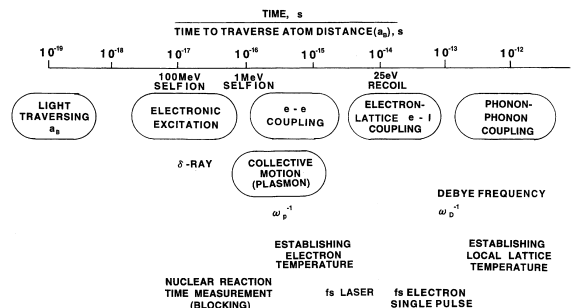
TIME, s

TIME TO TRAVERSE ATOM DISTANCE($a_B$), s

$10^{-19}$ $10^{-18}$ $10^{-17}$ $10^{-16}$ $10^{-15}$ $10^{-14}$ $10^{-13}$ $10^{-12}$

100MeV SELFION

1MeV SELFION

25eV RECOIL

LIGHT TRAVERSING $a_B$

ELECTRONIC EXCITATION

e - e COUPLING

ELECTRON-LATTICE e - l COUPLING

PHONON-PHONON COUPLING

$\delta$ -RAY

COLLECTIVE MOTION (PLASMON)

$\omega_p^{-1}$

DEBYE FREQUENCY

$\omega_D^{-1}$

ESTABLISHING ELECTRON TEMPERATURE

ESTABLISHING LOCAL LATTICE TEMPERATURE

NUCLEAR REACTION TIME MEASUREMENT (BLOCKING)

fs LASER

fs ELECTRON SINGLE PULSE